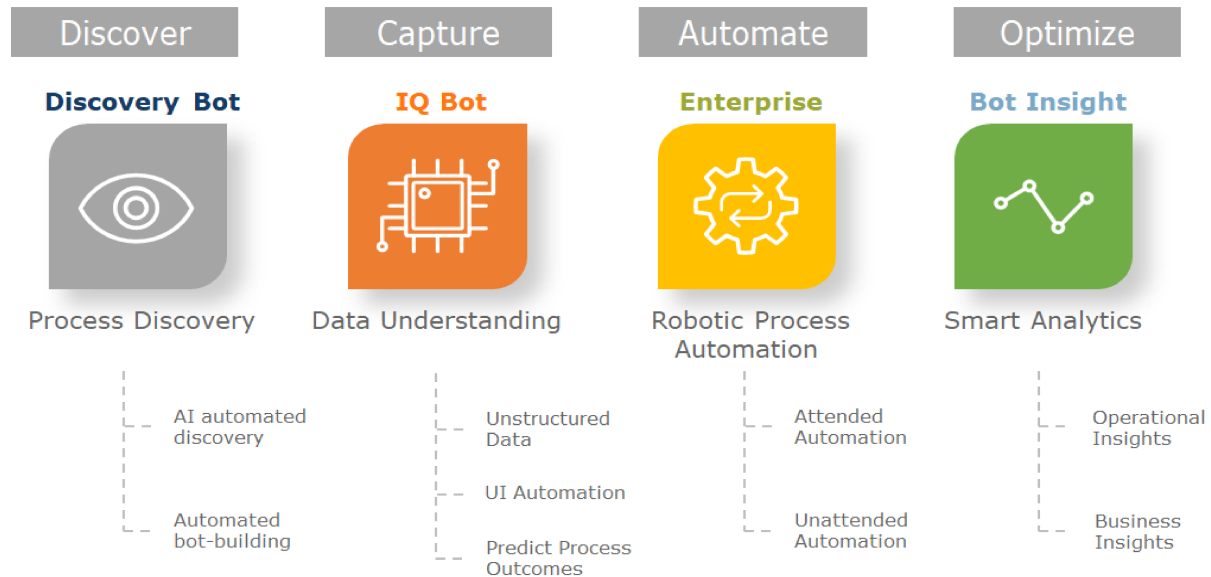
Discover

Discovery Bot

Process Discovery

AI automated discovery

Automated bot-building

Capture

IQ Bot

Data Understanding

Unstructured Data

UI Automation

Predict Process Outcomes

Automate

Enterprise

Robotic Process Automation

Attended Automation

Unattended Automation

Optimize

Bot Insight

Smart Analytics

Operational Insights

Business Insights